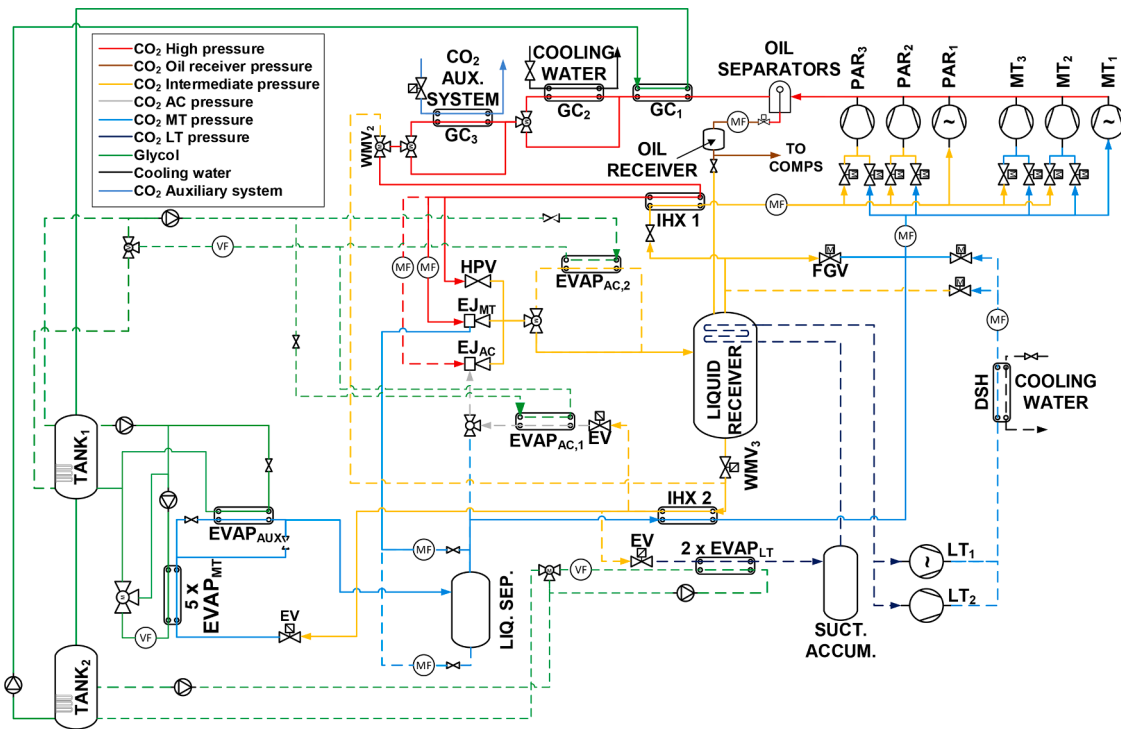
$CO_2$ High pressure
$CO_2$ Oil receiver pressure
$CO_2$ Intermediate pressure
$CO_2$ AC pressure
$CO_2$ MT pressure
$CO_2$ LT pressure
Glycol
Cooling water
$CO_2$ Auxiliary system

$CO_2$ AUX. SYSTEM
COOLING WATER
OIL SEPARATORS
$PAR_3$ $PAR_2$ $PAR_1$ $MT_3$ $MT_2$ $MT_1$
$GC_3$ $GC_2$ $GC_1$
$WMV_2$
MF
OIL RECEIVER
TO COMPS
MF
IHX 1
MF
VF
MF MF
HPV
$EVAP_{AC,2}$
FGV
M
M
M
$EJ_{MT}$
$EJ_{AC}$
MF
LIQUID RECEIVER
DSH
COOLING WATER
$TANK_1$
$EVAP_{AC,1}$
EV
$WMV_3$
IHX 2
$EVAP_{AUX}$
MF
EV
2 x $EVAP_{LT}$
$LT_1$
$LT_2$
5 x $EVAP_{MT}$
VF
LIQ. SEP.
VF
EV
SUCT. ACCUM.
MF
$TANK_2$